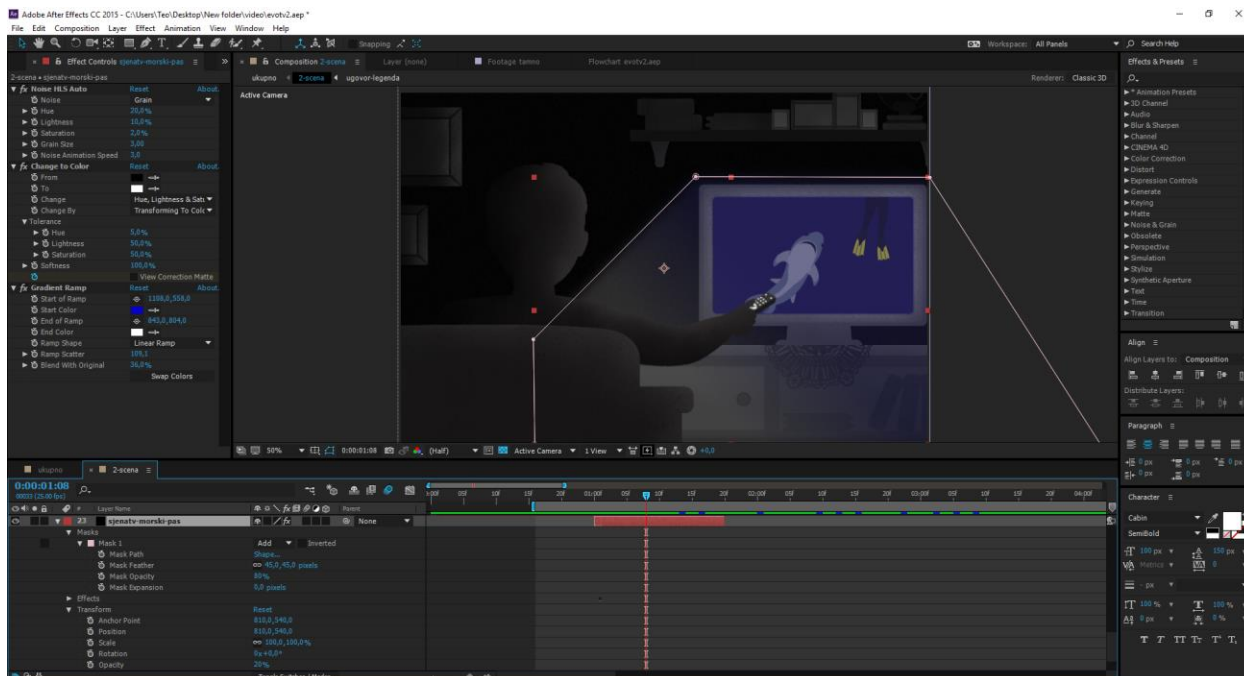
Adobe After Effects CC 2015 - C:\Users\Teo\Desktop\New folder\video\evotv2.aep *

File Edit Composition Layer Effect Animation View Window Help

Snapping

Workspace: All Panels

Search Help

Effect Controls sjenatv-morski-pas

2-scena • sjenatv-morski-pas

Noise HLS Auto Reset About.
Noise Grain
Hue 20,0%
Lightness 10,0%
Saturation 2,0%
Grain Size 3,00
Noise Animation Speed 3,0
Change to Color Reset About.
From
To
Change Hue, Lightness & Satu
Change By Transforming To Colo
Tolerance
Hue 5,0%
Lightness 50,0%
Saturation 50,0%
Softness 100,0%
View Correction Matte
Gradient Ramp Reset About.
Start of Ramp 1108,0,558,0
Start Color
End of Ramp 843,0,804,0
End Color
Ramp Shape Linear Ramp
Ramp Scatter 109,1
Blend With Original 36,0%
Swap Colors

Composition 2-scena Layer (none) Footage tamno Flowchart evotv2.aep

ukupno 2-scena ugovor-legenda

Renderer: Classic 3D

Active Camera

50% 0:00:01:08 (Half) Active Camera 1 View +0,0

Effects & Presets

* Animation Presets
3D Channel
Audio
Blur & Sharpen
Channel
CINEMA 4D
Color Correction
Distort
Expression Controls
Generate
Keying
Matte
Noise & Grain
Obsolete
Perspective
Simulation
Stylize
Synthetic Aperture
Text
Time
Transition

Align
Align Layers to: Composition
Distribute Layers:

Paragraph

0 px 0 px 0 px
0 px 0 px

Character
Cabin
SemiBold
100 px 150 px
Metrics 0
- px
100 % 100 %
0 px 0 %

ukupno 2-scena

0:00:01:08
00033 (25.00 fps)

Layer Name Parent
23 sjenatv-morski-pas None
Masks
Mask 1 Add Inverted
Mask Path Shape...
Mask Feather 45,0,45,0 pixels
Mask Opacity 80%
Mask Expansion 0,0 pixels
Effects
Transform Reset
Anchor Point 810,0,540,0
Position 810,0,540,0
Scale 100,0,100,0%
Rotation 0x+0,0°
Opacity 20%

:00f 05f 10f 15f 20f 01:00f 05f 10f 15f 20f 02:00f 05f 10f 15f 20f 03:00f 05f 10f 15f 20f 04:00f